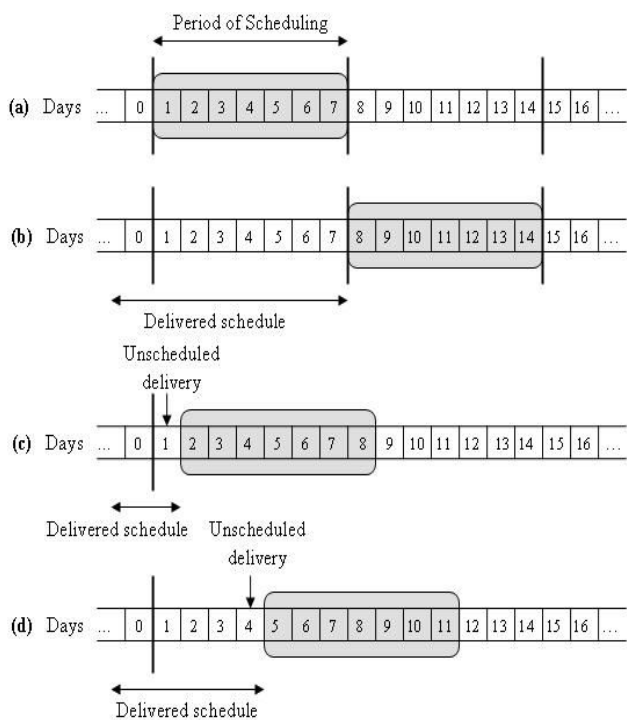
Period of Scheduling

(a) Days ... 0 1 2 3 4 5 6 7 8 9 10 11 12 13 14 15 16 ...

(b) Days ... 0 1 2 3 4 5 6 7 8 9 10 11 12 13 14 15 16 ...

Delivered schedule

Unscheduled delivery

(c) Days ... 0 1 2 3 4 5 6 7 8 9 10 11 12 13 14 15 16 ...

Delivered schedule

Unscheduled delivery

(d) Days ... 0 1 2 3 4 5 6 7 8 9 10 11 12 13 14 15 16 ...

Delivered schedule